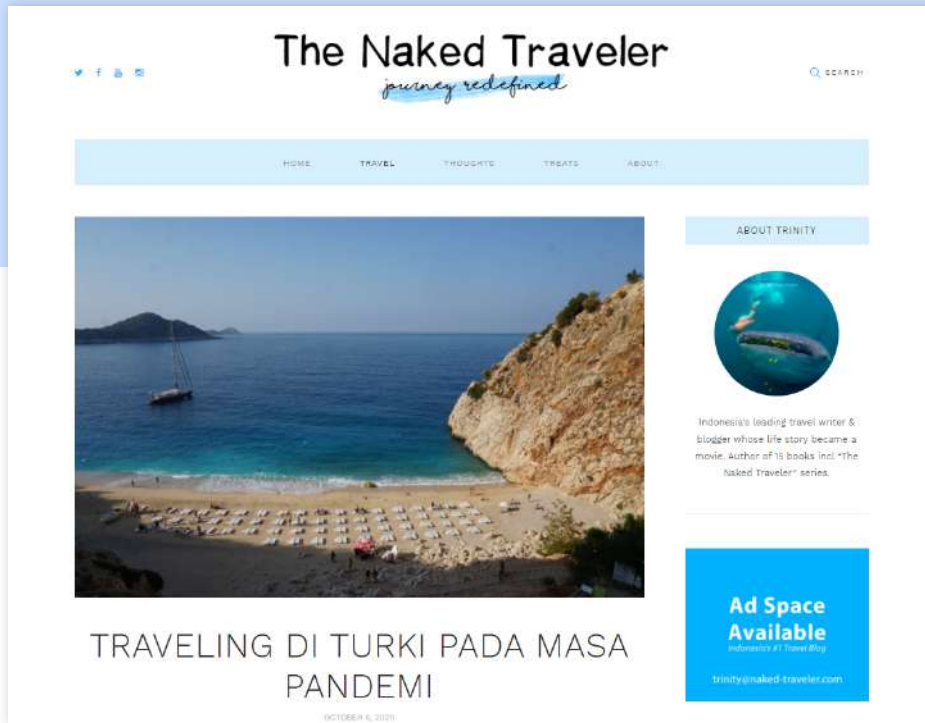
The Naked Traveler
journey redefined

SEARCH

HOME TRAVEL THOUGHTS TREATS ABOUT

ABOUT TRINITY

Indonesia's leading travel writer & blogger whose life story became a movie. Author of 15 books incl "The Naked Traveler" series.

Ad Space Available
Indonesia's #1 Travel Blog
trinity@naked-traveler.com

TRAVELING DI TURKI PADA MASA PANDEMI

OCTOBER 6, 2020